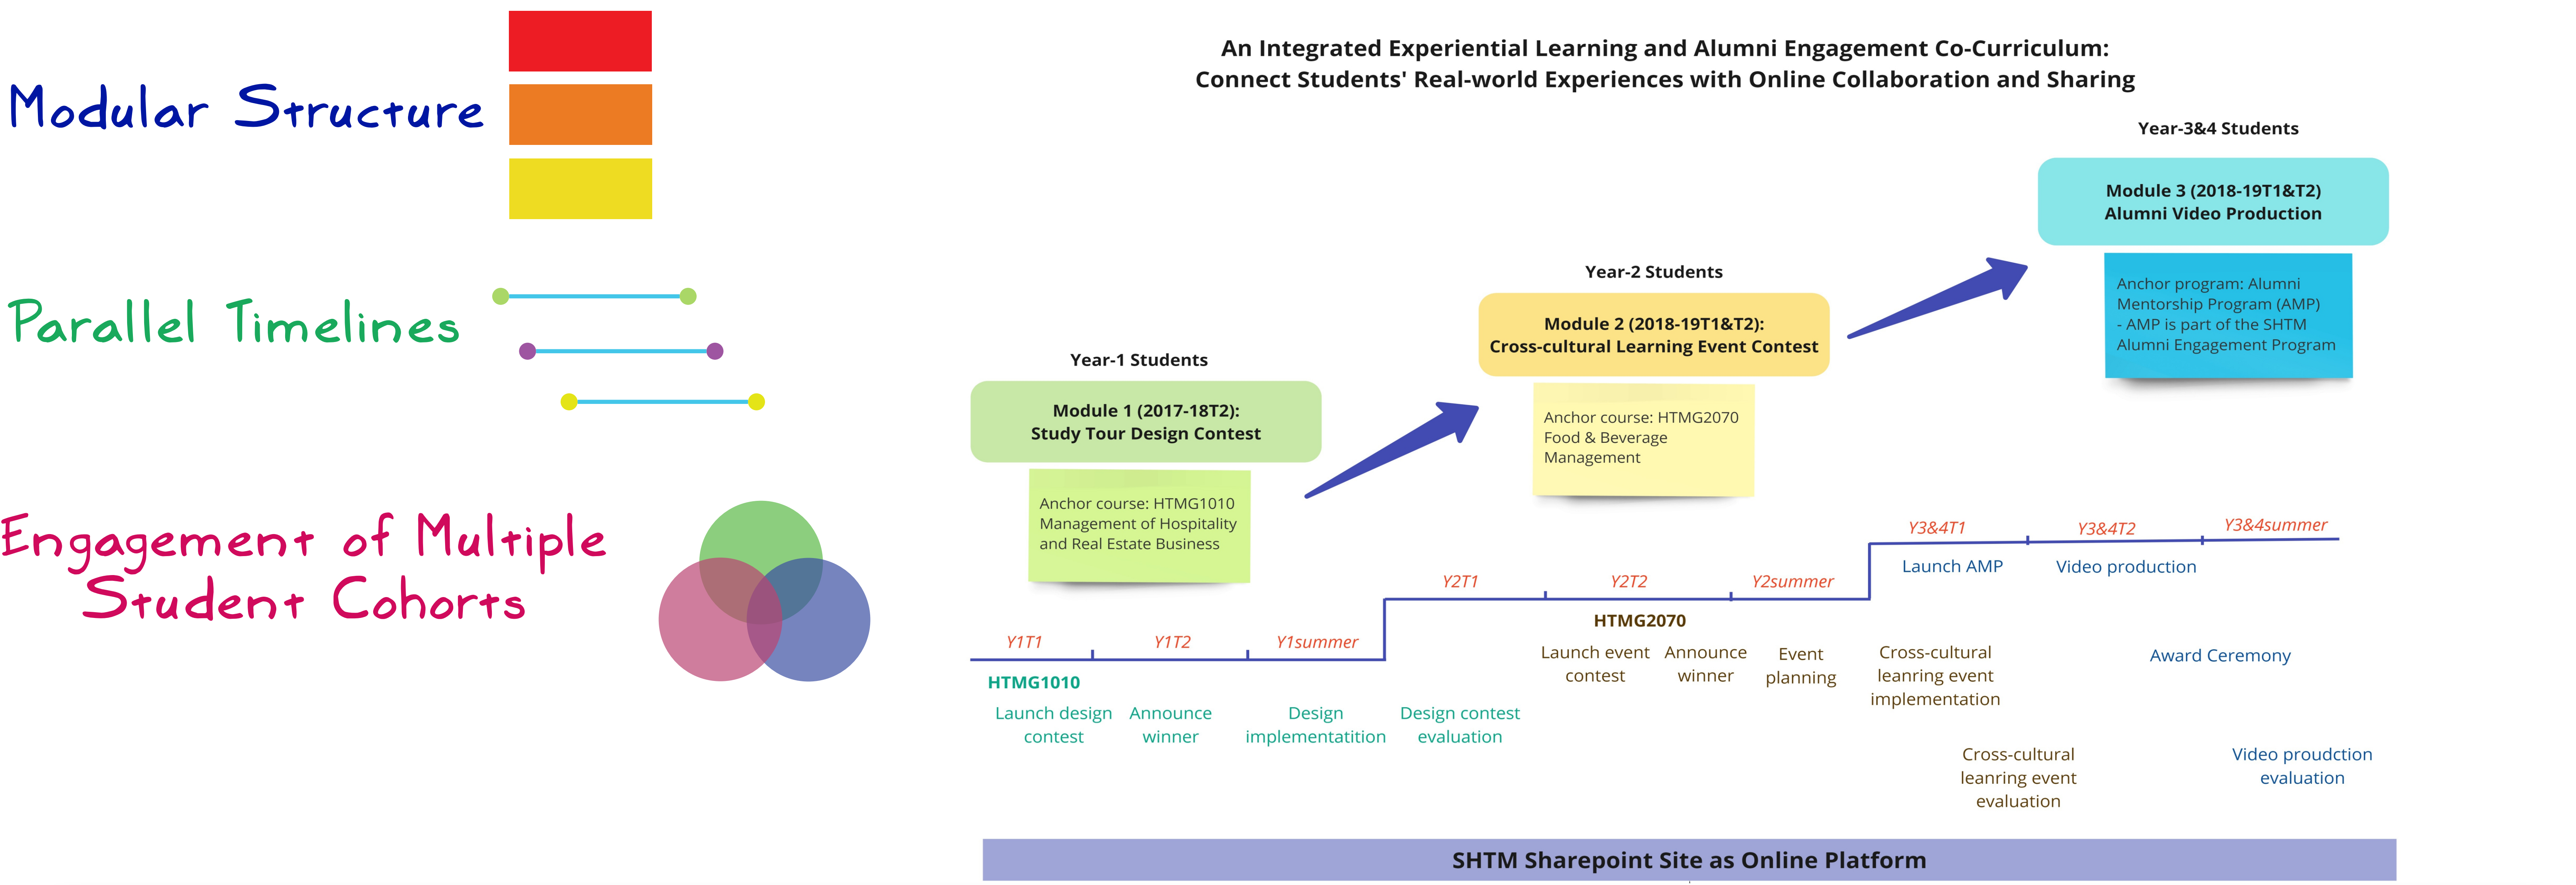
Modular Structure

Parallel Timelines

Engagement of Multiple Student Cohorts

An Integrated Experiential Learning and Alumni Engagement Co-Curriculum: Connect Students' Real-world Experiences with Online Collaboration and Sharing

Year-3&4 Students

Module 3 (2018-19T1&T2)
Alumni Video Production

Anchor program: Alumni Mentorship Program (AMP)
- AMP is part of the SHTM Alumni Engagement Program

Year-2 Students

Module 2 (2018-19T1&T2):
Cross-cultural Learning Event Contest

Anchor course: HTMG2070 Food & Beverage Management

Year-1 Students

Module 1 (2017-18T2):
Study Tour Design Contest

Anchor course: HTMG1010 Management of Hospitality and Real Estate Business

Y3&4T1 Y3&4T2 Y3&4summer

Launch AMP Video production

Y2T1 Y2T2 Y2summer

HTMG2070

Y1T1 Y1T2 Y1summer

Launch event contest Announce winner Event planning Cross-cultural leanring event implementation Award Ceremony

HTMG1010

Launch design contest Announce winner Design implementattion Design contest evaluation

Cross-cultural leanring event evaluation

Video proudction evaluation

SHTM Sharepoint Site as Online Platform